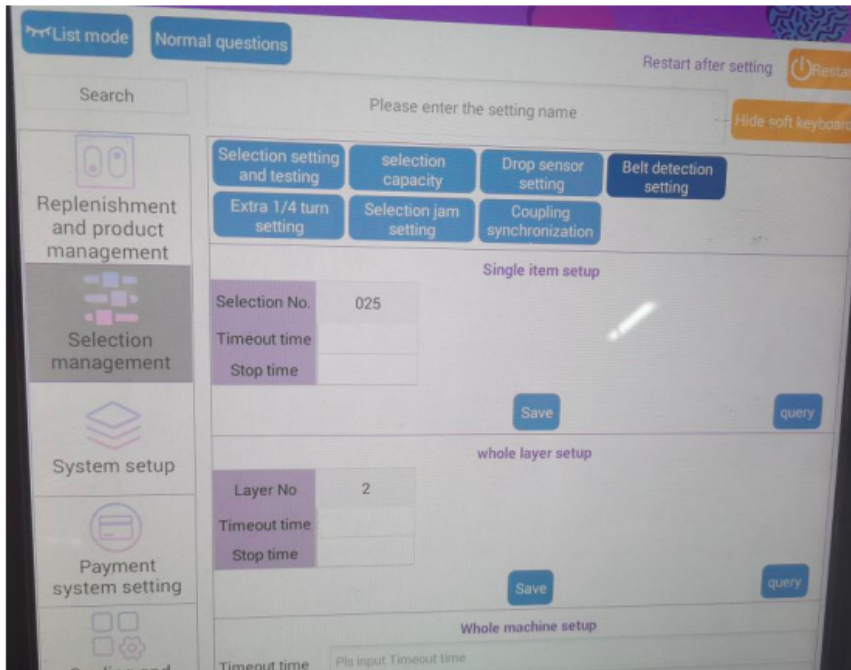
List mode
Normal questions
Restart after setting
Restar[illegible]

Search
Please enter the setting name
Hide soft keyboar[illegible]

Replenishment and product management
Selection management
System setup
Payment system setting

Selection setting and testing
selection capacity
Drop sensor setting
Belt detection setting
Extra 1/4 turn setting
Selection jam setting
Coupling synchronization

Single item setup

| Selection No. | 025 |
|---|---|
| Timeout time | |
| Stop time | |

Save
query

whole layer setup

| Layer No | 2 |
|---|---|
| Timeout time | |
| Stop time | |

Save
query

Whole machine setup

Timeout time
Pls input Timeout time